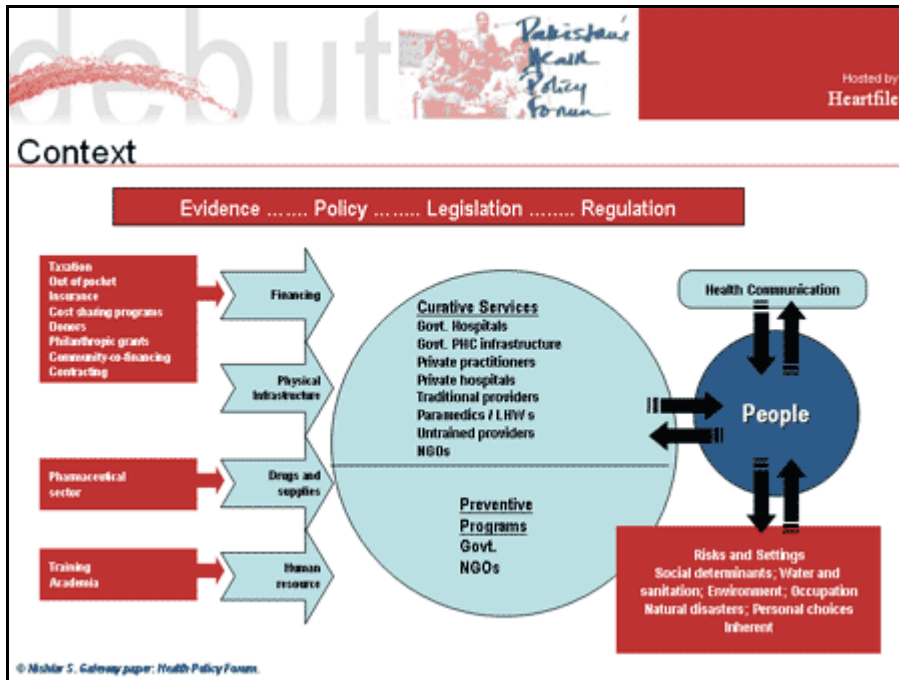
debut

Pakistan's Health Policy Forum

Hosted by
Heartfile

Context

Evidence ……. Policy ……. Legislation …….. Regulation

Taxation
Out of pocket
Insurance
Cost sharing programs
Donors
Philanthropic grants
Community-co-financing
Contracting

Financing

Physical Infrastructure

Pharmaceutical sector

Drugs and supplies

Training
Academia

Human resource

Curative Services
Govt. Hospitals
Govt. PHC infrastructure
Private practitioners
Private hospitals
Traditional providers
Paramedics / LHW s
Untrained providers
NGOs

Preventive Programs
Govt.
NGOs

Health Communication

People

Risks and Settings
Social determinants; Water and sanitation; Environment; Occupation
Natural disasters; Personal choices
Inherent

© Nishtar S. Gateway paper: Health Policy Forum.